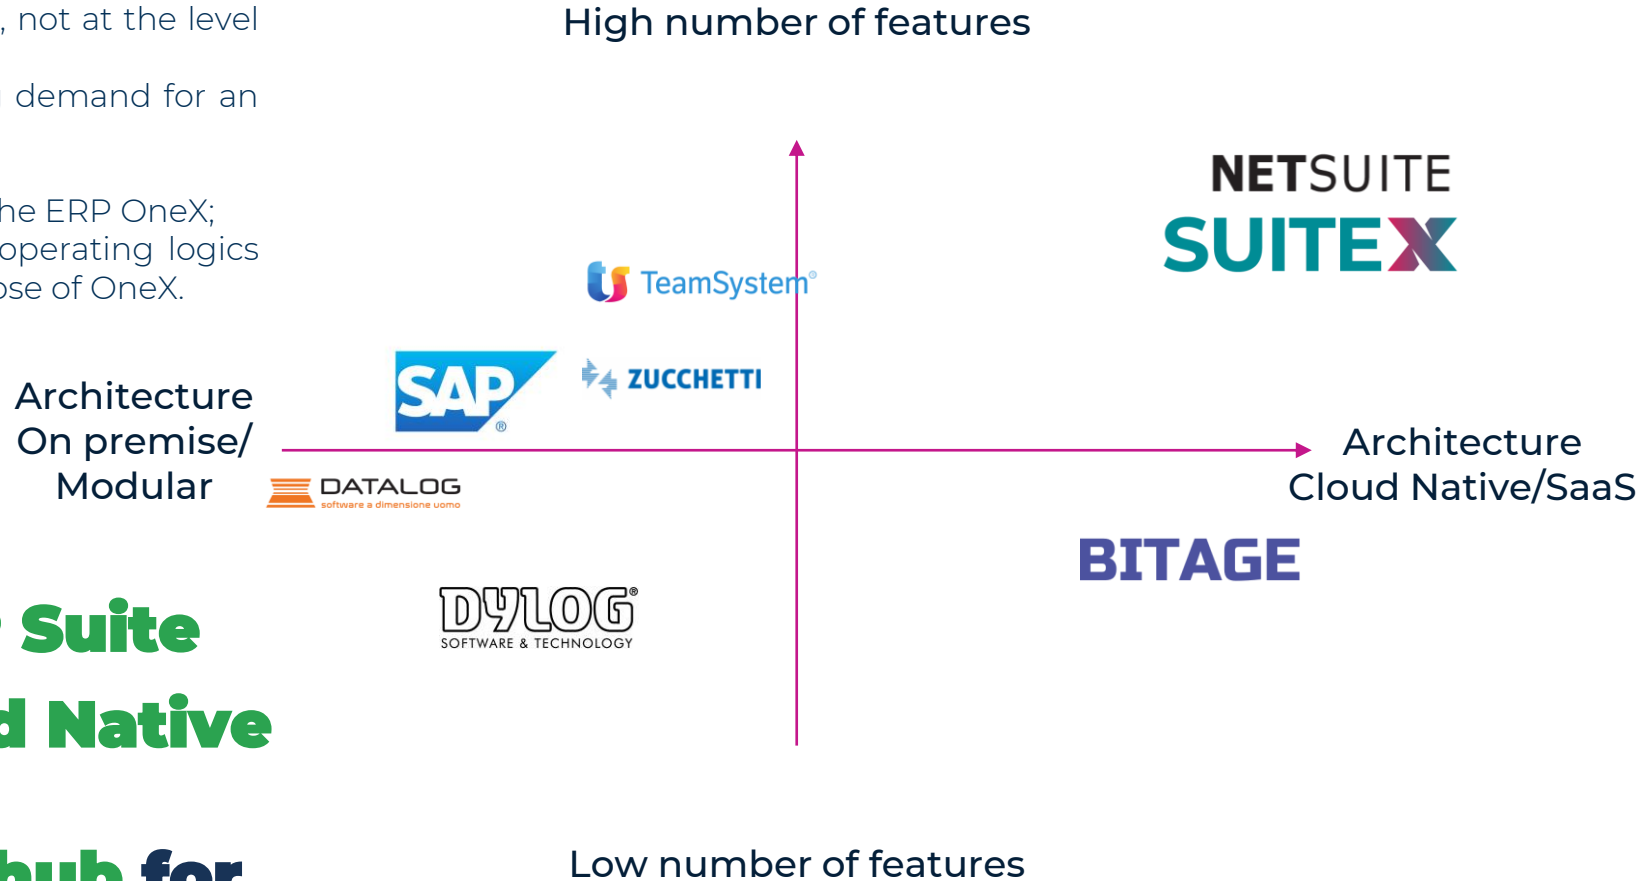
, not at the level

demand for an

he ERP OneX;
operating logics
ose of OneX.

Suite
d Native

hub for

High number of features

NETSUITE
SUITEX

TeamSystem®

SAP®

ZUCCHETTI

Architecture
On premise/
Modular

Architecture
Cloud Native/SaaS

DATALOG
software a dimensione uomo

BITAGE

DYLOG®
SOFTWARE & TECHNOLOGY

Low number of features